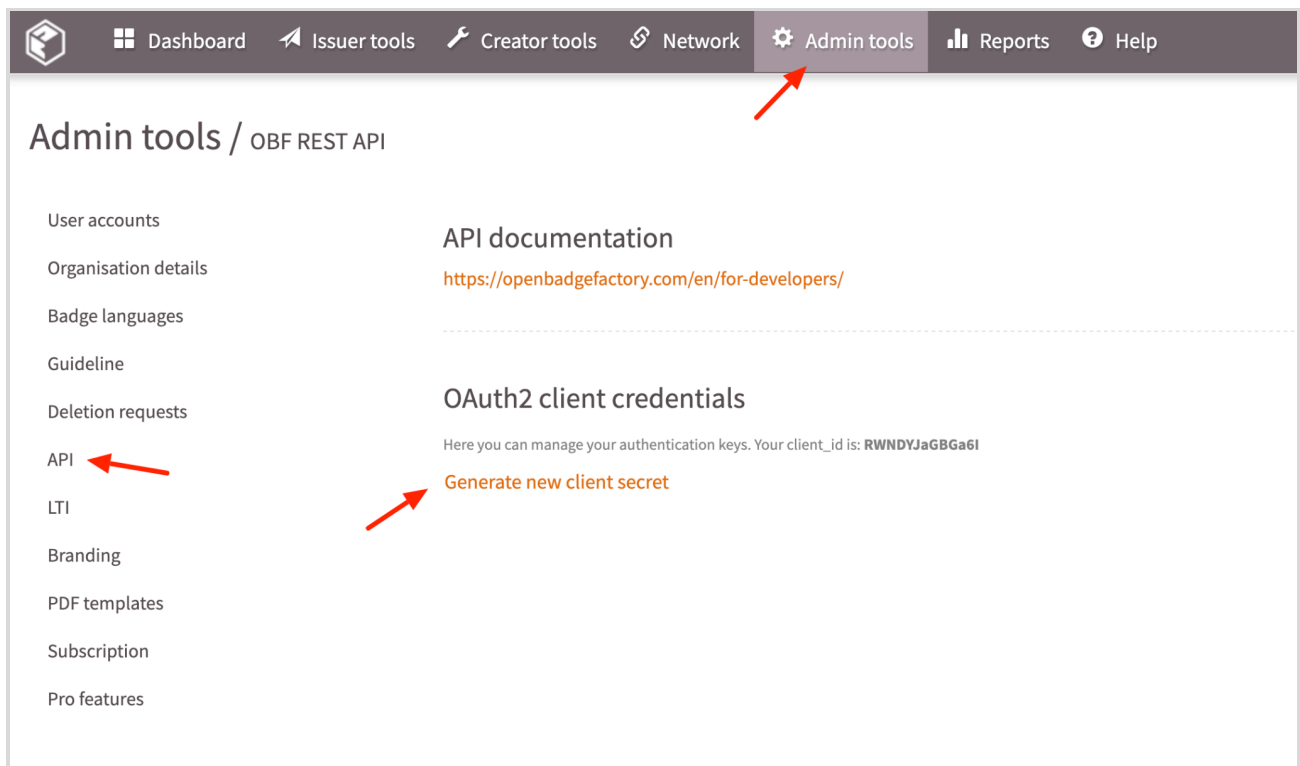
Dashboard Issuer tools Creator tools Network Admin tools Reports Help

Admin tools / OBF REST API

User accounts
Organisation details
Badge languages
Guideline
Deletion requests
API
LTI
Branding
PDF templates
Subscription
Pro features

API documentation

https://openbadgefactory.com/en/for-developers/

OAuth2 client credentials

Here you can manage your authentication keys. Your client_id is: RWNDYJaGBGa6I

Generate new client secret